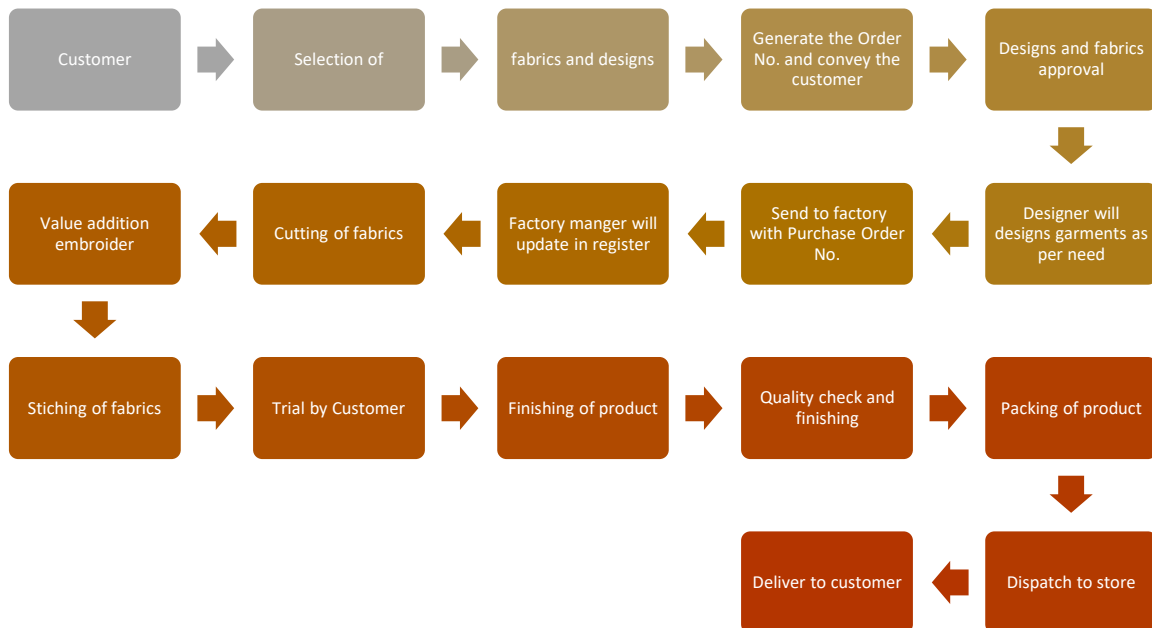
Customer

Selection of

fabrics and designs

Generate the Order No. and convey the customer

Designs and fabrics approval

Designer will designs garments as per need

Send to factory with Purchase Order No.

Factory manger will update in register

Cutting of fabrics

Value addition embroider

Stiching of fabrics

Trial by Customer

Finishing of product

Quality check and finishing

Packing of product

Dispatch to store

Deliver to customer